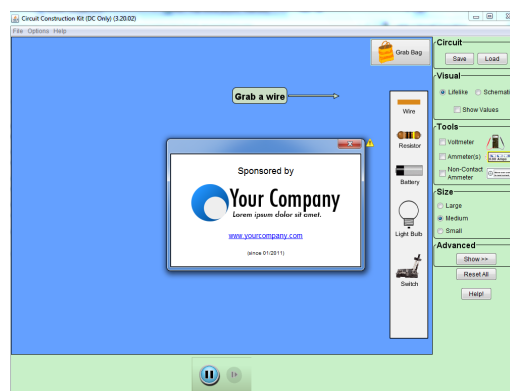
Circuit Construction Kit (DC Only) (3.20.02)

File Options Help

Grab Bag

Grab a wire

Wire

Resistor

Battery

Light Bulb

Switch

Sponsored by

Your Company

Lorem ipsum dolor sit amet.

www.yourcompany.com

(since 01/2011)

Circuit

Save Load

Visual

Lifelike Schemati

Show Values

Tools

Voltmeter

Ammeter(s)

Non-Contact Ammeter

Size

Large

Medium

Small

Advanced

Show >>

Reset All

Help!